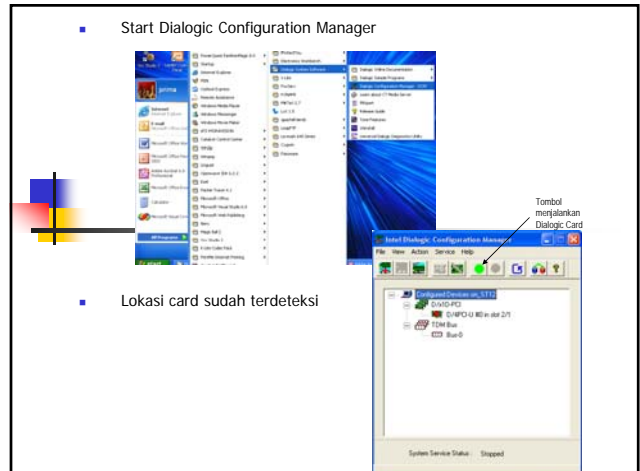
Start Dialogic Configuration Manager

Tombol menjalankan Dialogic Card

Intel Dialogic Configuration Manager

File View Action Service Help

Configured Devices on_ST12

D/V/D-PCI

D/4PCI-U #0 in slot 2/1

TDM Bus

Bus-0

System Service Status : Stopped

Lokasi card sudah terdeteksi